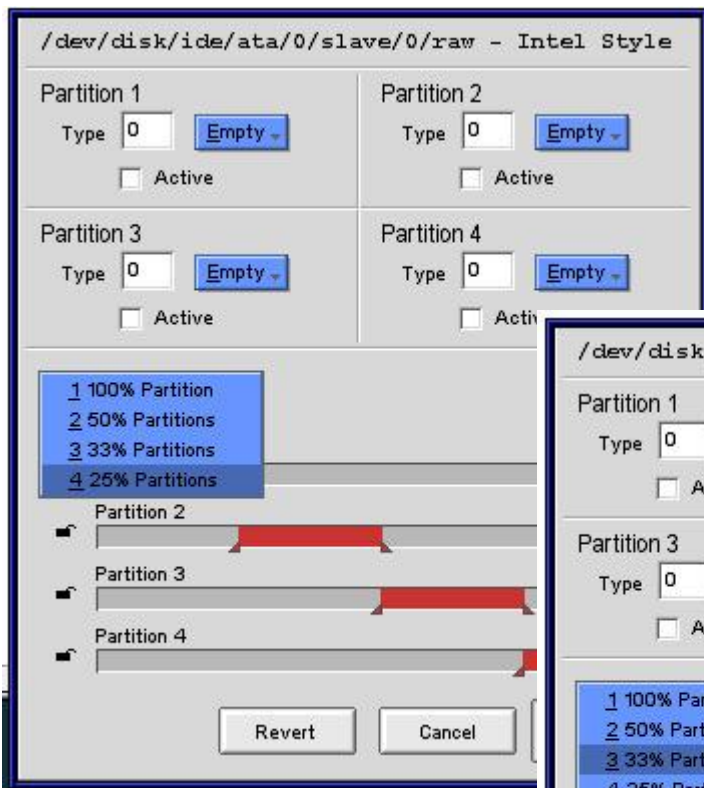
/dev/disk/ide/ata/0/slave/0/raw - Intel Style

Partition 1
Type 0 Empty
Active

Partition 2
Type 0 Empty
Active

Partition 3
Type 0 Empty
Active

Partition 4
Type 0 Empty
Activ

1 100% Partition
2 50% Partitions
3 33% Partitions
4 25% Partitions

Partition 2
Partition 3
Partition 4

Revert
Cancel

/dev/disk
Partition 1
Type 0
A
Partition 3
Type 0
A
1 100% Par
2 50% Part
3 33% Part
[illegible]